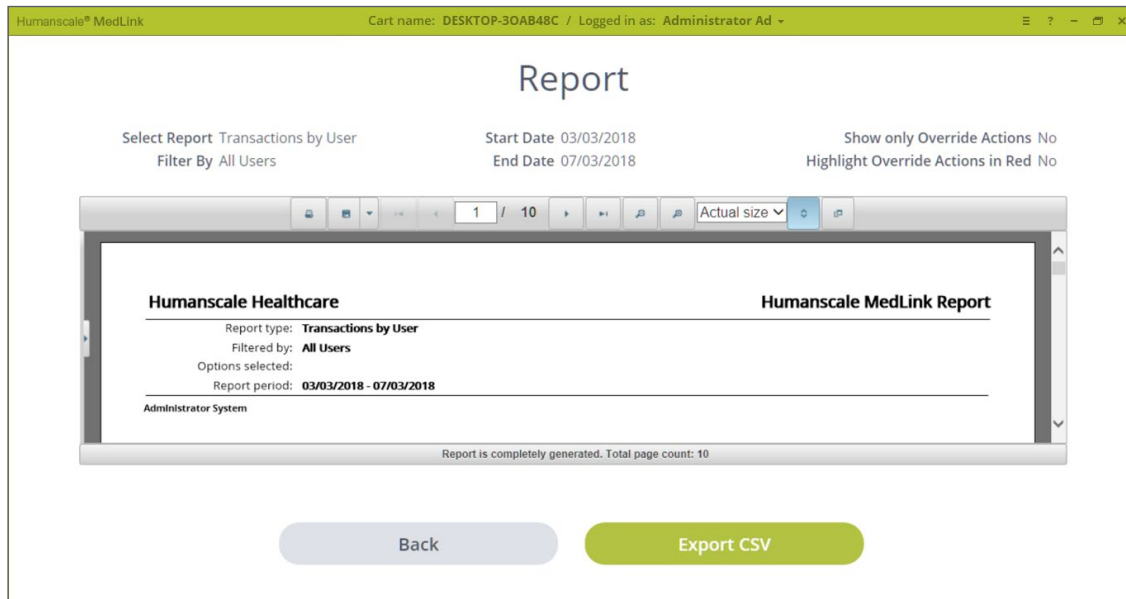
Humanscale® MedLink
Cart name: DESKTOP-3OAB48C / Logged in as: Administrator Ad

Report

Select Report Transactions by User
Filter By All Users

Start Date 03/03/2018
End Date 07/03/2018

Show only Override Actions No
Highlight Override Actions in Red No

1 / 10 Actual size

Humanscale Healthcare
Humanscale MedLink Report

Report type: Transactions by User
Filtered by: All Users
Options selected:
Report period: 03/03/2018 - 07/03/2018

Administrator System

Report is completely generated. Total page count: 10

Back
Export CSV